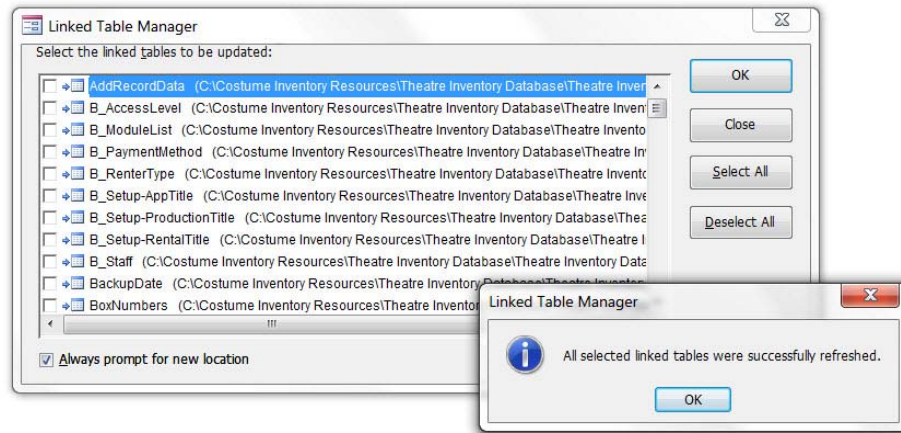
Linked Table Manager

Select the linked tables to be updated:

AddRecordData (C:\Costume Inventory Resources\Theatre Inventory Database\Theatre Inven
B_AccessLevel (C:\Costume Inventory Resources\Theatre Inventory Database\Theatre Invent
B_ModuleList (C:\Costume Inventory Resources\Theatre Inventory Database\Theatre Invento
B_PaymentMethod (C:\Costume Inventory Resources\Theatre Inventory Database\Theatre In
B_RenterType (C:\Costume Inventory Resources\Theatre Inventory Database\Theatre Invento
B_Setup-AppTitle (C:\Costume Inventory Resources\Theatre Inventory Database\Theatre Inve
B_Setup-ProductionTitle (C:\Costume Inventory Resources\Theatre Inventory Database\Thea
B_Setup-RentalTitle (C:\Costume Inventory Resources\Theatre Inventory Database\Theatre I
B_Staff (C:\Costume Inventory Resources\Theatre Inventory Database\Theatre Inventory Data
BackupDate (C:\Costume Inventory Resources\Theatre Inventory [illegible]
BoxNumbers (C:\Costume Inventory Resources\Theatre Inventor

Always prompt for new location

OK

Close

Select All

Deselect All

Linked Table Manager

All selected linked tables were successfully refreshed.

OK